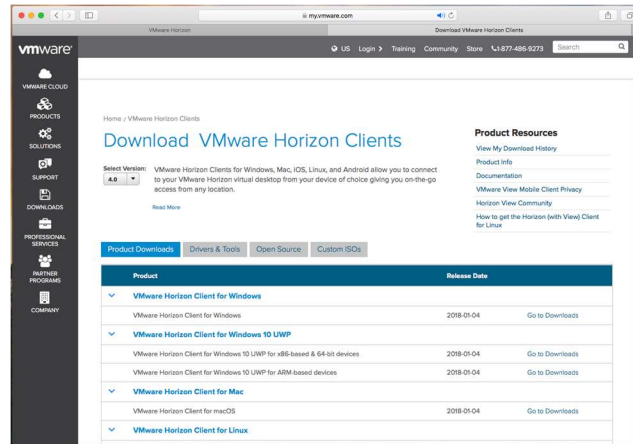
my.vmware.com

VMware Horizon

Download VMware Horizon Clients

vmware

US Login > Training Community Store 1-877-486-9273 Search

VMWARE CLOUD

PRODUCTS

SOLUTIONS

SUPPORT

DOWNLOADS

PROFESSIONAL SERVICES

PARTNER PROGRAMS

COMPANY

Home / VMware Horizon Clients

Download VMware Horizon Clients

Select Version: 4.0

VMware Horizon Clients for Windows, Mac, iOS, Linux, and Android allow you to connect to your VMware Horizon virtual desktop from your device of choice giving you on-the-go access from any location.

Read More

Product Resources

View My Download History

Product Info

Documentation

VMware View Mobile Client Privacy

Horizon View Community

How to get the Horizon (with View) Client for Linux

Product Downloads | Drivers & Tools | Open Source | Custom ISOs

| Product | Release Date | |
|---|---|---|
| VMware Horizon Client for Windows | | |
| VMware Horizon Client for Windows | 2018-01-04 | Go to Downloads |
| VMware Horizon Client for Windows 10 UWP | | |
| VMware Horizon Client for Windows 10 UWP for x86-based & 64-bit devices | 2018-01-04 | Go to Downloads |
| VMware Horizon Client for Windows 10 UWP for ARM-based devices | 2018-01-04 | Go to Downloads |
| VMware Horizon Client for Mac | | |
| VMware Horizon Client for macOS | 2018-01-04 | Go to Downloads |
| VMware Horizon Client for Linux | | |